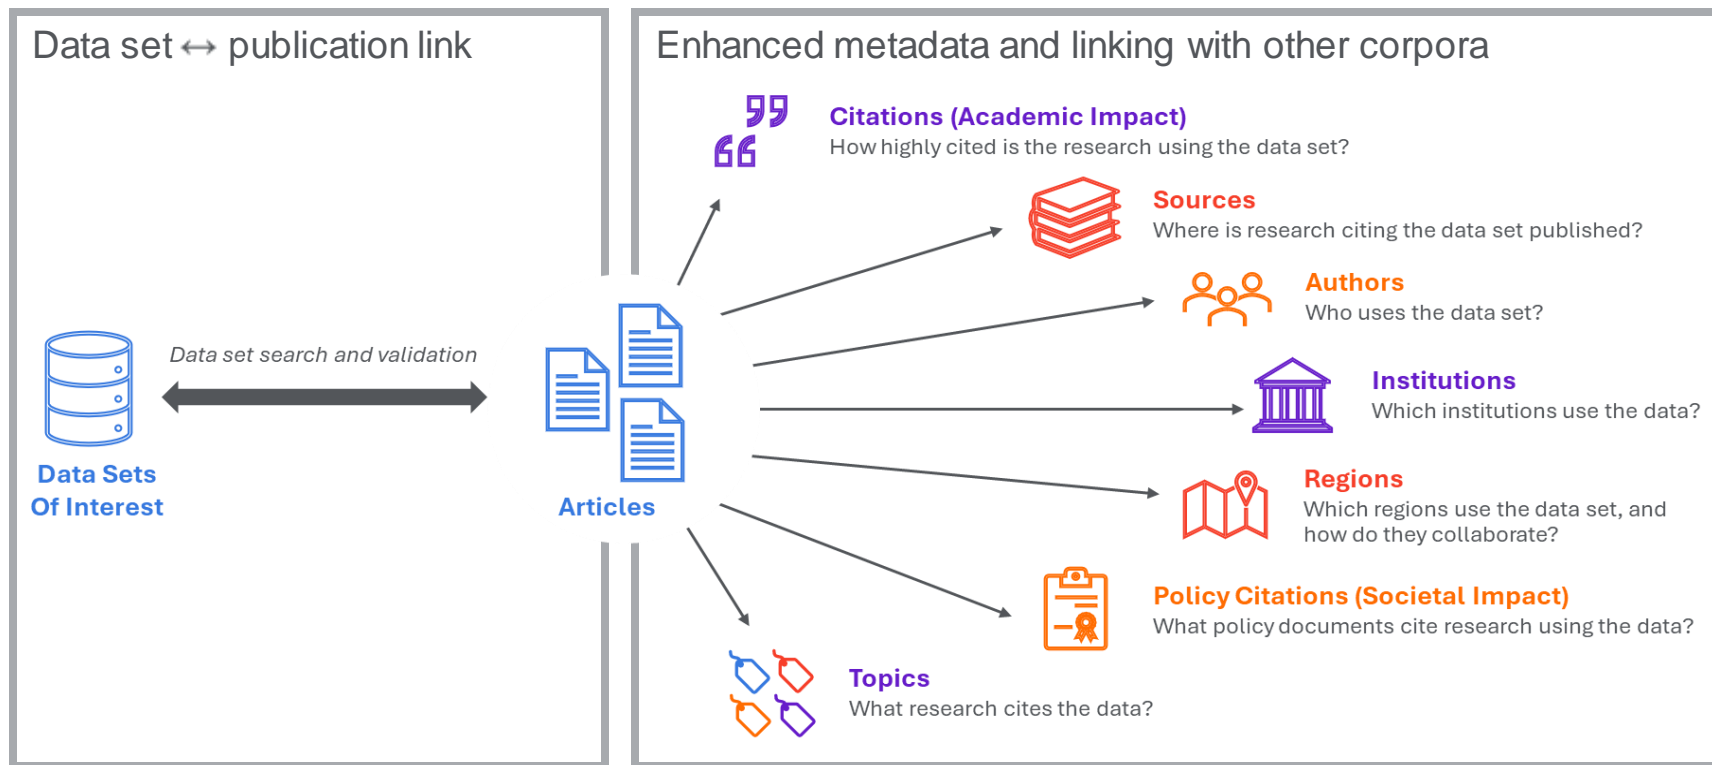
Data set ↔ publication link

Data set search and validation

Data Sets Of Interest

Articles

Enhanced metadata and linking with other corpora

Citations (Academic Impact)
How highly cited is the research using the data set?

Sources
Where is research citing the data set published?

Authors
Who uses the data set?

Institutions
Which institutions use the data?

Regions
Which regions use the data set, and how do they collaborate?

Policy Citations (Societal Impact)
What policy documents cite research using the data?

Topics
What research cites the data?